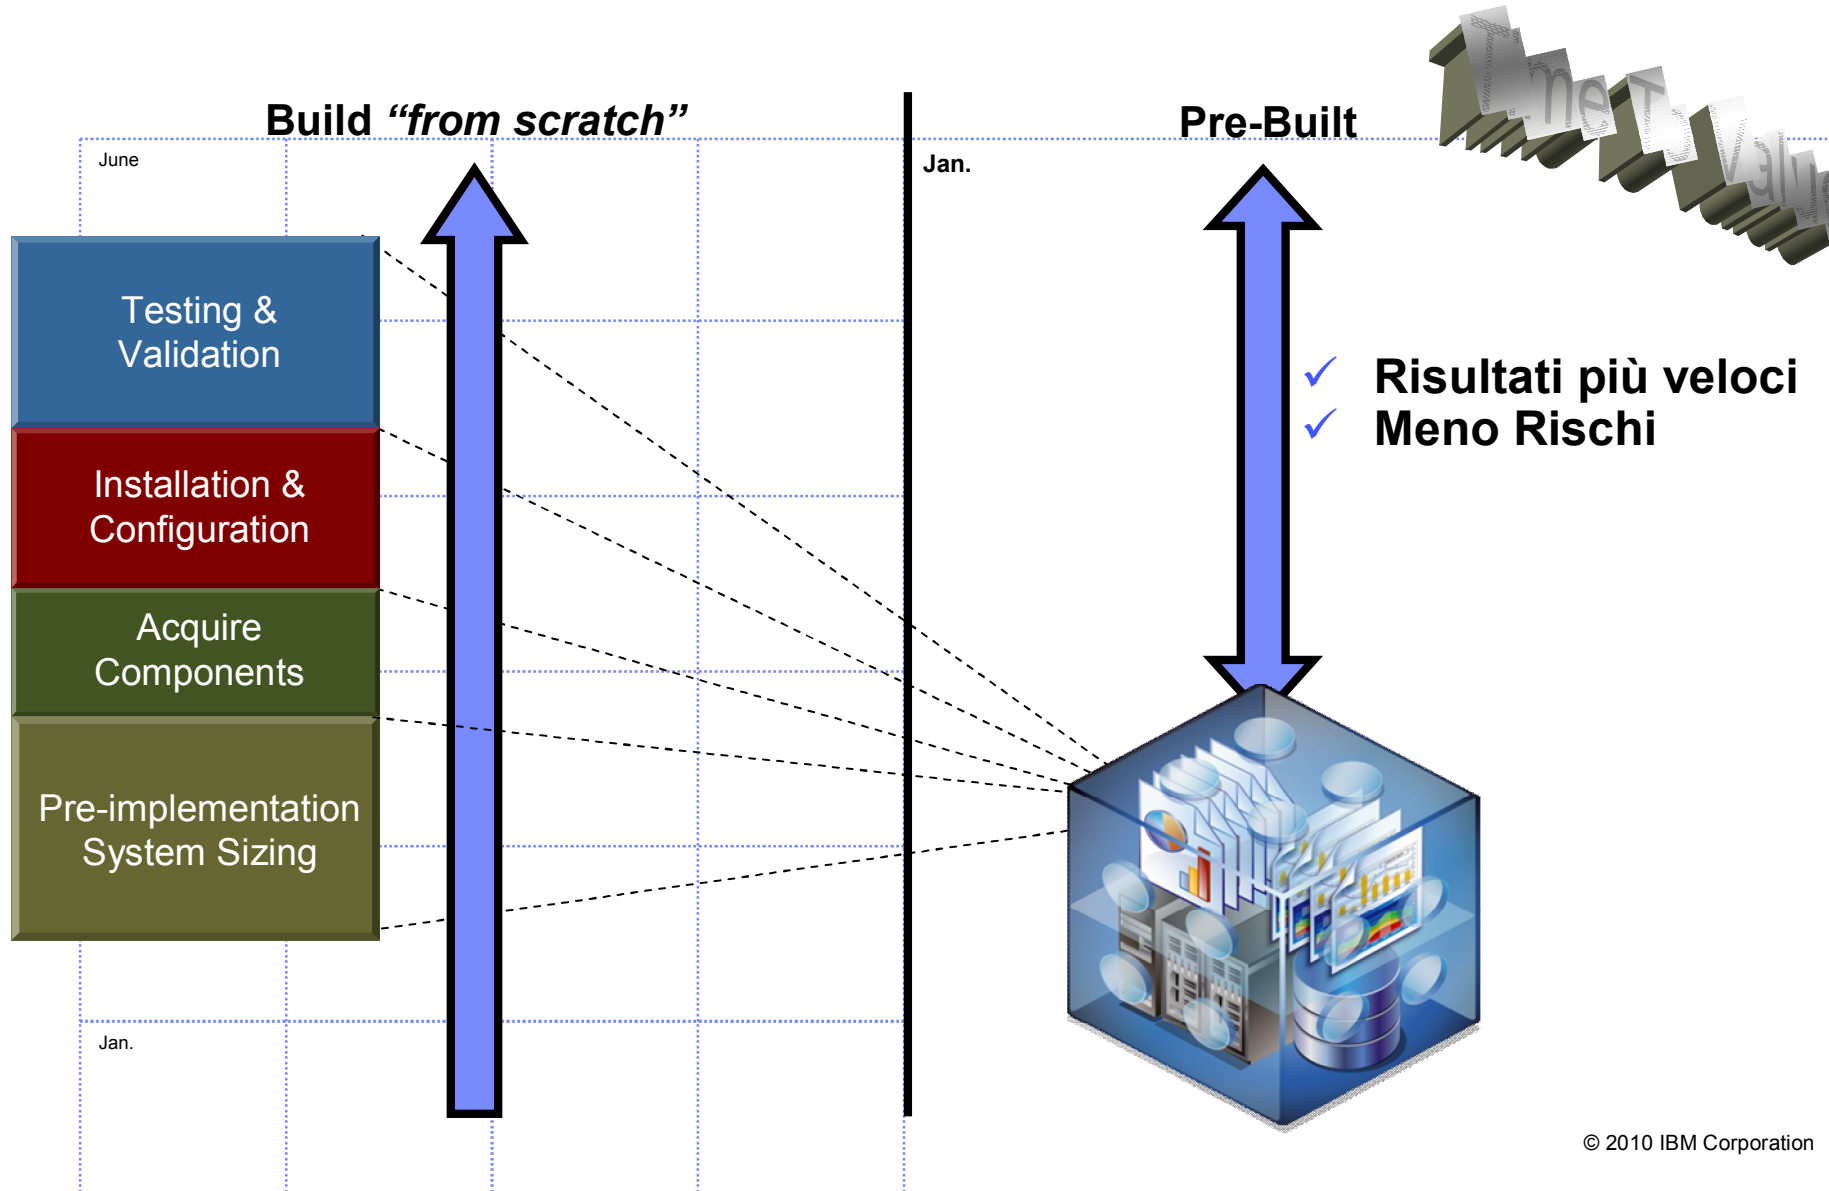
Time To Value

Build *"from scratch"*

Pre-Built

June

Jan.

Testing & Validation

Installation & Configuration

Acquire Components

Pre-implementation System Sizing

Jan.

✓ Risultati più veloci
✓ Meno Rischi

© 2010 IBM Corporation